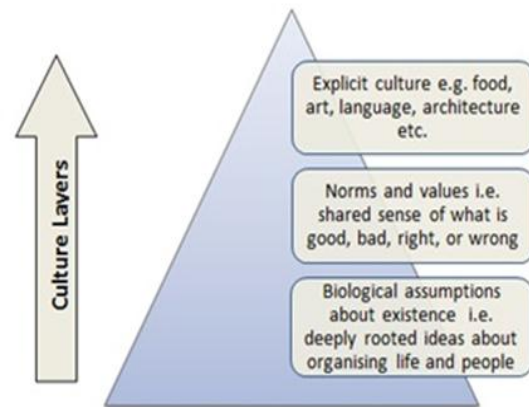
Culture Layers

Explicit culture e.g. food, art, language, architecture etc.

Norms and values i.e. shared sense of what is good, bad, right, or wrong

Biological assumptions about existence i.e. deeply rooted ideas about organising life and people